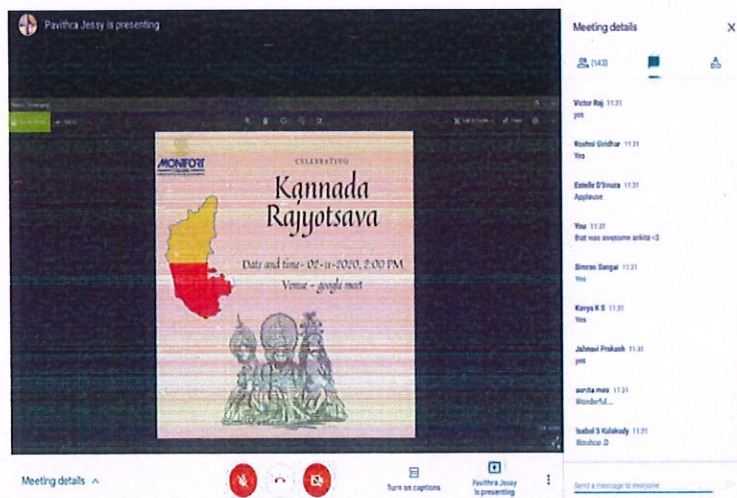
Pavithra Jessy is presenting

MONFORT

CELEBRATING

Kannada Rajyotsava

Date and time- 02-11-2020, 2:00 PM

Venue - google meet

Meeting details

(143)

Victor Raj 11:31
yes

Roshni Giridhar 11:31
Yes

Estelle D'Souza 11:31
Applause

You 11:31
that was awesome ankita <3

Simran Sangal 11:31
Yes

Kavya K S 11:31
Yes

Jahnavi Prakash 11:31
yes

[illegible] 11:31
Wonderful...

Isabel S Kulakady 11:31
Woohoo :D

Send a message to everyone

Meeting details

Turn on captions

Pavithra Jessy is presenting